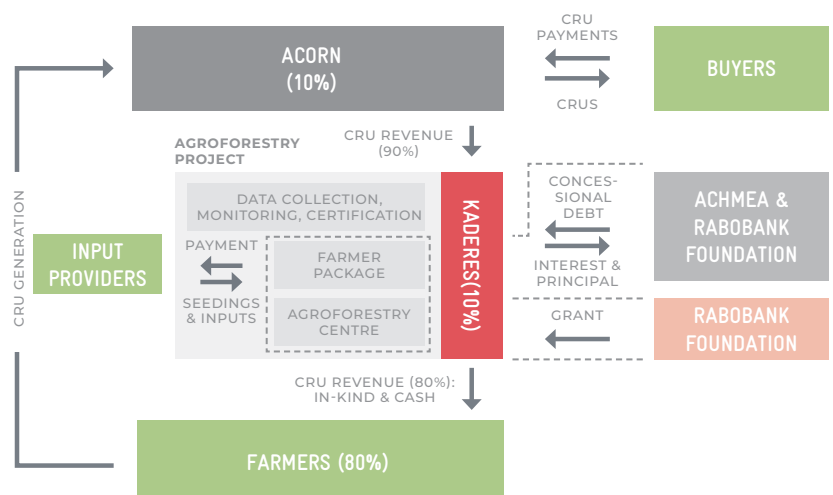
ACORN
(10%)

CRU PAYMENTS

CRUS

BUYERS

CRU GENERATION

CRU REVENUE (90%)

AGROFORESTRY PROJECT

DATA COLLECTION, MONITORING, CERTIFICATION

PAYMENT

SEEDINGS & INPUTS

FARMER PACKAGE

AGROFORESTRY CENTRE

KADERES(10%)

CONCESSIONAL DEBT

INTEREST & PRINCIPAL

ACHMEA & RABOBANK FOUNDATION

GRANT

RABOBANK FOUNDATION

INPUT PROVIDERS

CRU REVENUE (80%): IN-KIND & CASH

FARMERS (80%)